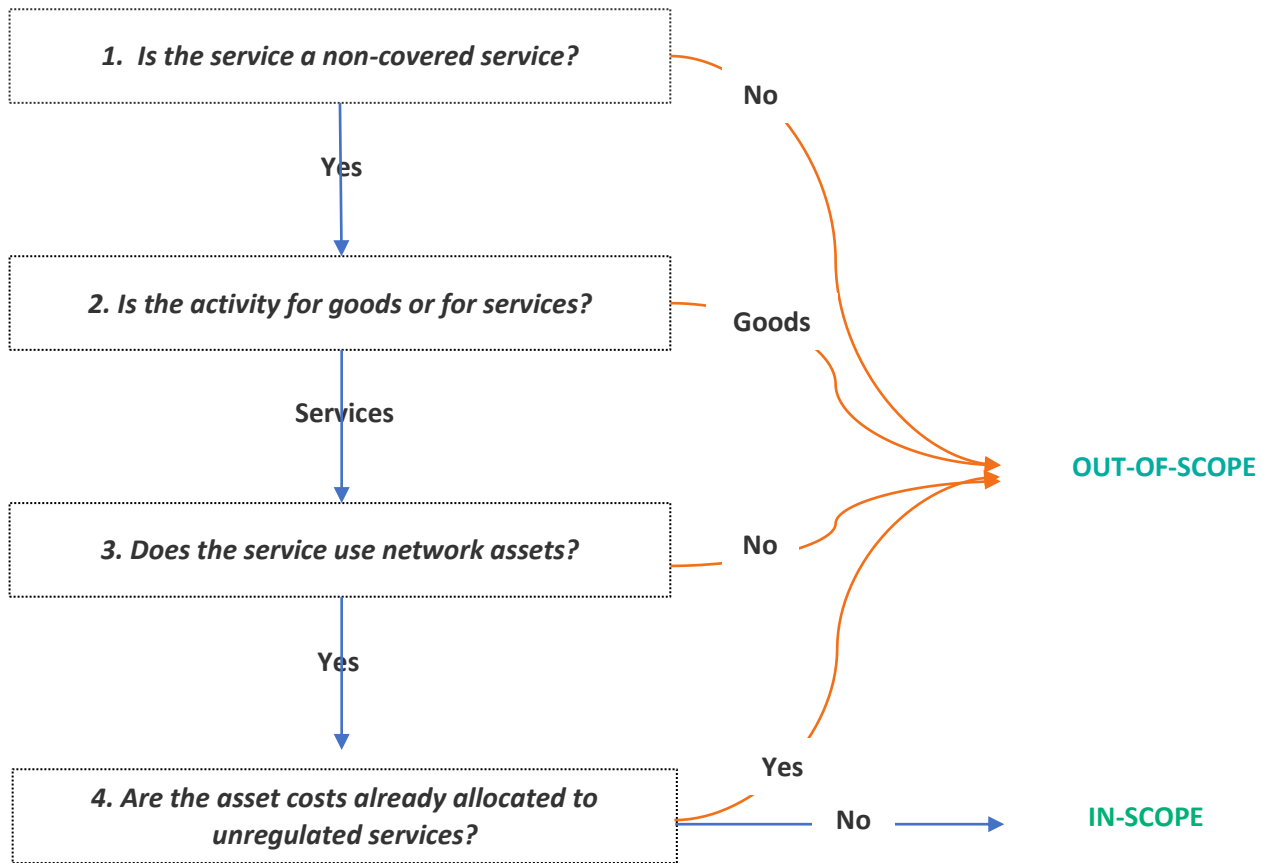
1. Is the service a non-covered service?

No

Yes

2. Is the activity for goods or for services?

Goods

Services

OUT-OF-SCOPE

3. Does the service use network assets?

No

Yes

Yes

4. Are the asset costs already allocated to unregulated services?

No

IN-SCOPE